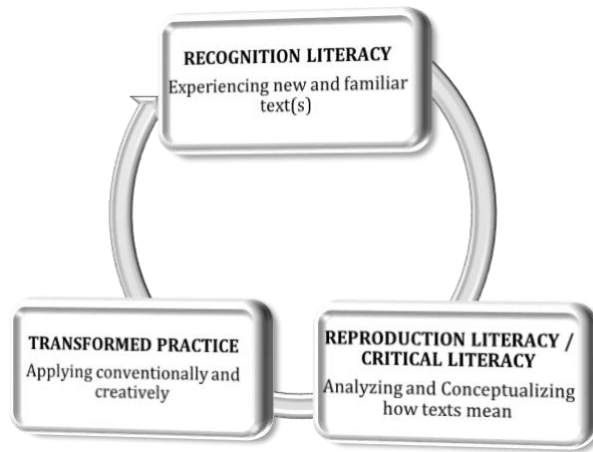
RECOGNITION LITERACY
Experiencing new and familiar text(s)

REPRODUCTION LITERACY / CRITICAL LITERACY
Analyzing and Conceptualizing how texts mean

TRANSFORMED PRACTICE
Applying conventionally and creatively